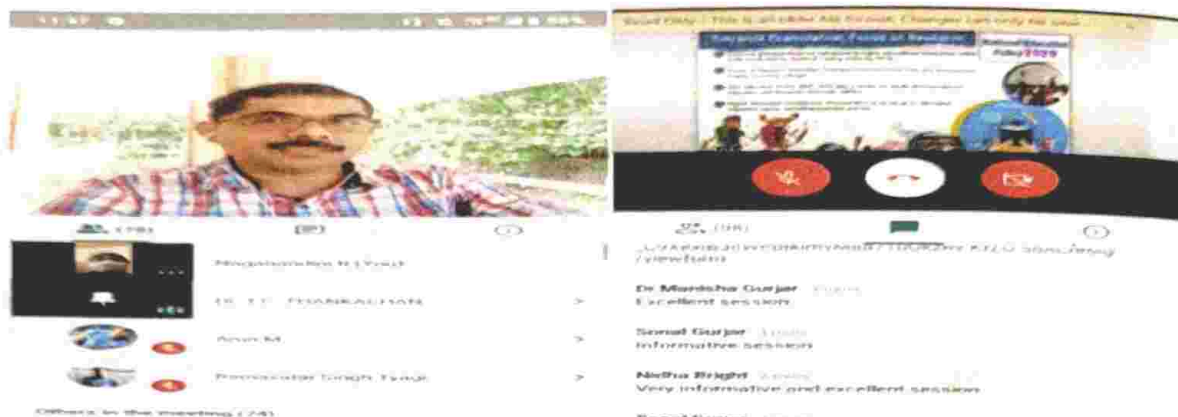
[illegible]

Nagaraneko R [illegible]

Dr. T.C. THANKACHAN >

Arun M >

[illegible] Singh Tyagi >

Others in the meeting (74)

Excel Files : This is an older file format. Changes can only be save...

Beyond Translation: Focus of Research

National Education Policy 2020

(98)

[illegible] /view?usp

Dr Manisha Gurjar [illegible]
Excellent session

Sonal Gurjar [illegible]
Informative session

Neha Bright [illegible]
Very informative and excellent session